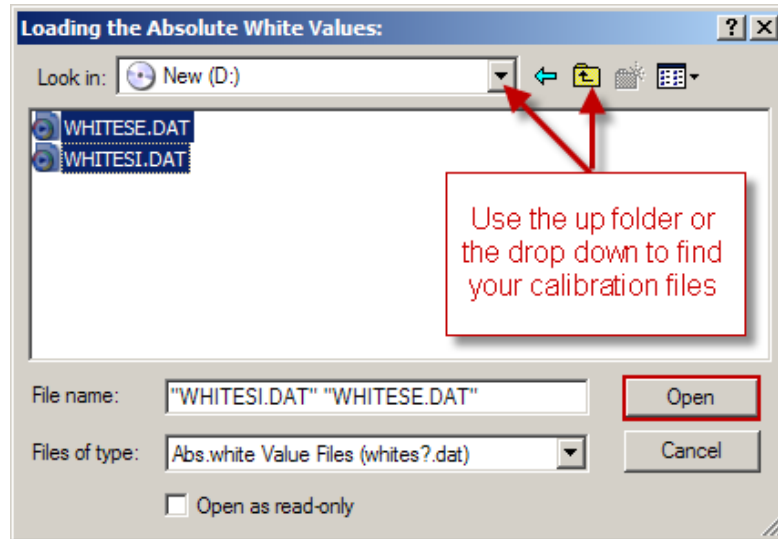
Loading the Absolute White Values:

?
X

Look in: New (D:)

WHITESE.DAT
WHITESI.DAT

Use the up folder or the drop down to find your calibration files

File name: "WHITESI.DAT" "WHITESE.DAT"
Open

Files of type: Abs.white Value Files (whites?.dat)
Cancel

Open as read-only